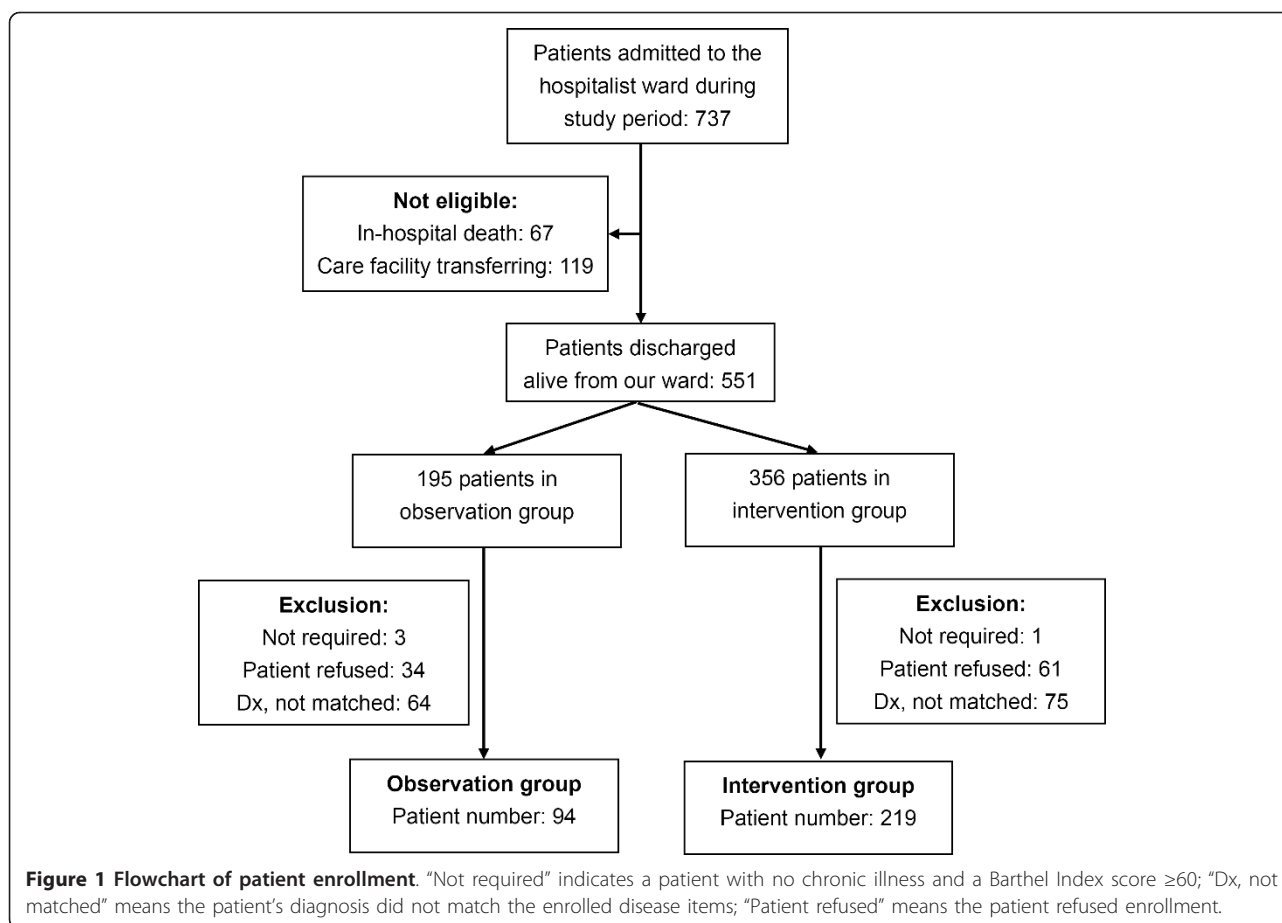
Patients admitted to the hospitalist ward during study period: 737

Not eligible:
In-hospital death: 67
Care facility transferring: 119

Patients discharged alive from our ward: 551

195 patients in observation group

356 patients in intervention group

Exclusion:
Not required: 3
Patient refused: 34
Dx, not matched: 64

Exclusion:
Not required: 1
Patient refused: 61
Dx, not matched: 75

Observation group
Patient number: 94

Intervention group
Patient number: 219

Figure 1 Flowchart of patient enrollment. "Not required" indicates a patient with no chronic illness and a Barthel Index score ≥60; "Dx, not matched" means the patient's diagnosis did not match the enrolled disease items; "Patient refused" means the patient refused enrollment.